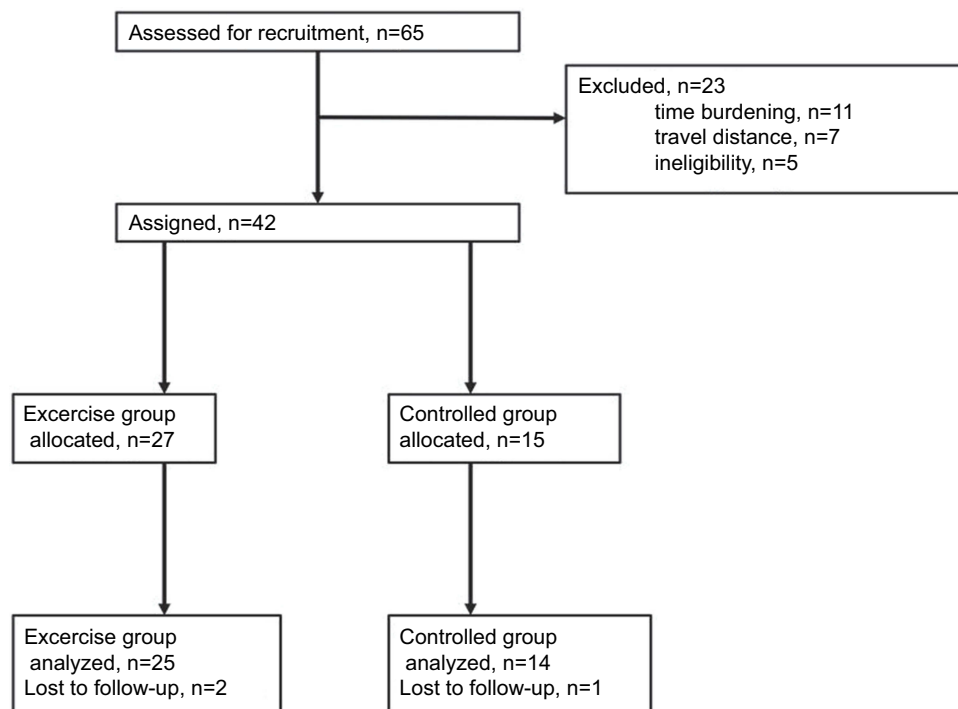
Assessed for recruitment, n=65

Excluded, n=23
time burdening, n=11
travel distance, n=7
ineligibility, n=5

Assigned, n=42

Excercise group
allocated, n=27

Controlled group
allocated, n=15

Excercise group
analyzed, n=25
Lost to follow-up, n=2

Controlled group
analyzed, n=14
Lost to follow-up, n=1